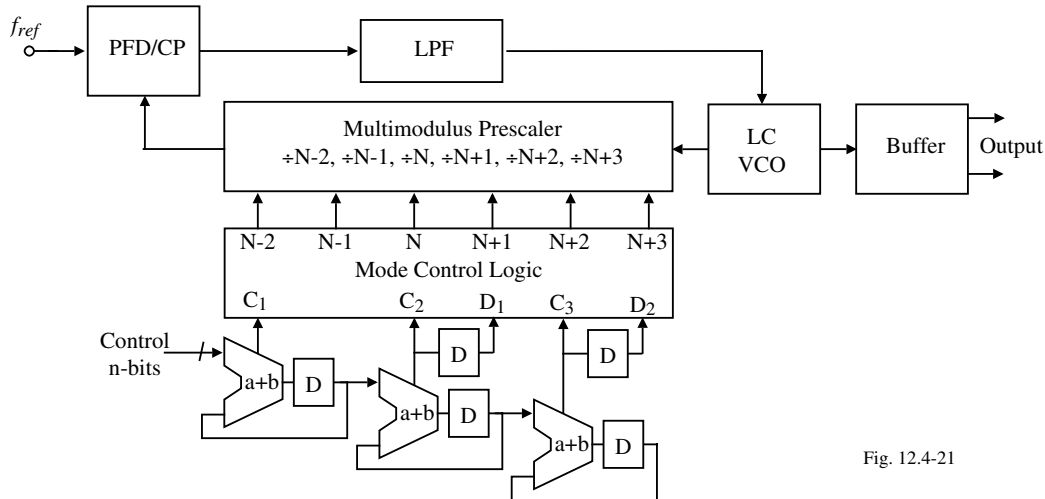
$f_{ref}$

PFD/CP

LPF

Multimodulus Prescaler
÷N-2, ÷N-1, ÷N, ÷N+1, ÷N+2, ÷N+3

LC
VCO

Buffer

Output

N-2 N-1 N N+1 N+2 N+3
Mode Control Logic
$C_1$ $C_2$ $D_1$ $C_3$ $D_2$

Control
n-bits

a+b

D

D

a+b

D

D

a+b

D

Fig. 12.4-21